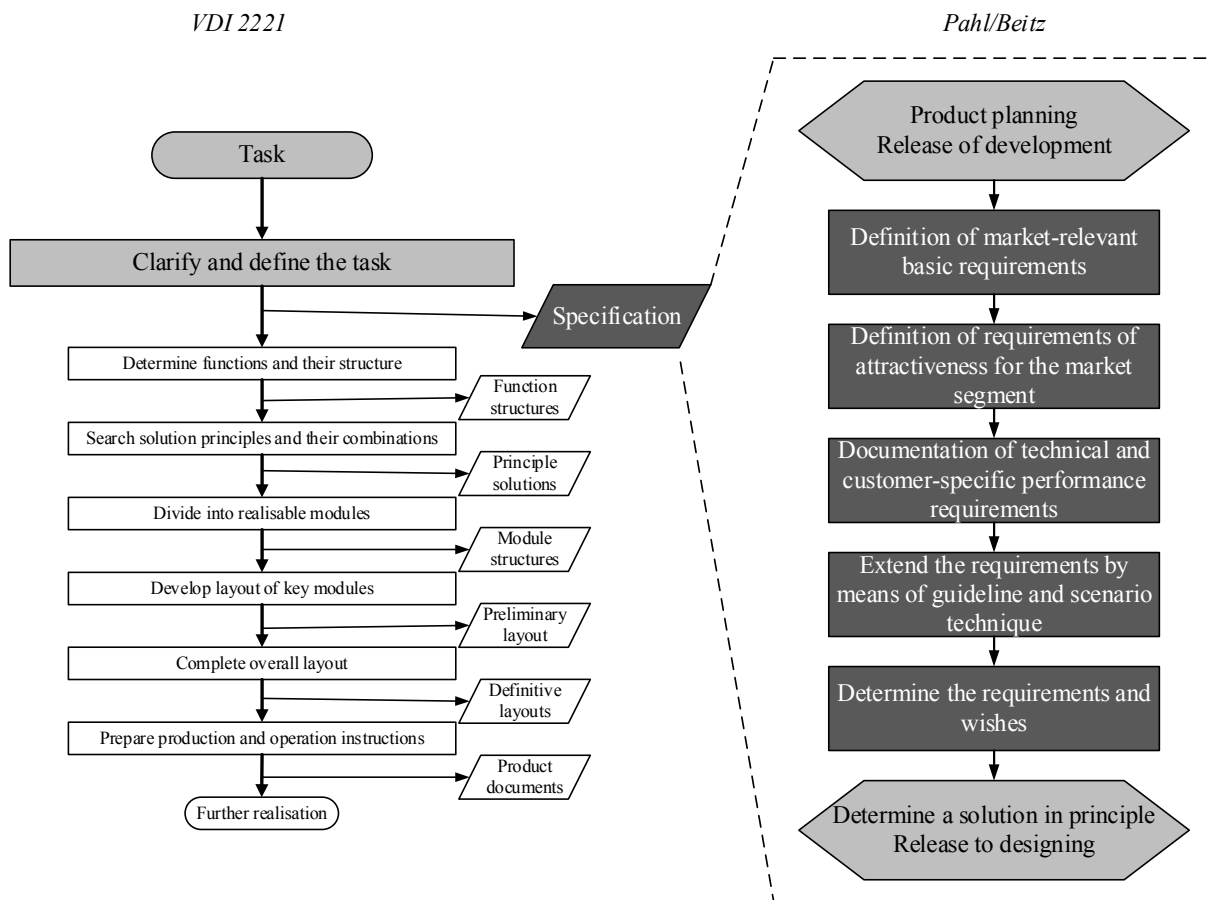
VDI 2221

Pahl/Beitz

Task

Clarify and define the task

Specification

Determine functions and their structure

Function structures

Search solution principles and their combinations

Principle solutions

Divide into realisable modules

Module structures

Develop layout of key modules

Preliminary layout

Complete overall layout

Definitive layouts

Prepare production and operation instructions

Product documents

Further realisation

Product planning
Release of development

Definition of market-relevant basic requirements

Definition of requirements of attractiveness for the market segment

Documentation of technical and customer-specific performance requirements

Extend the requirements by means of guideline and scenario technique

Determine the requirements and wishes

Determine a solution in principle
Release to designing